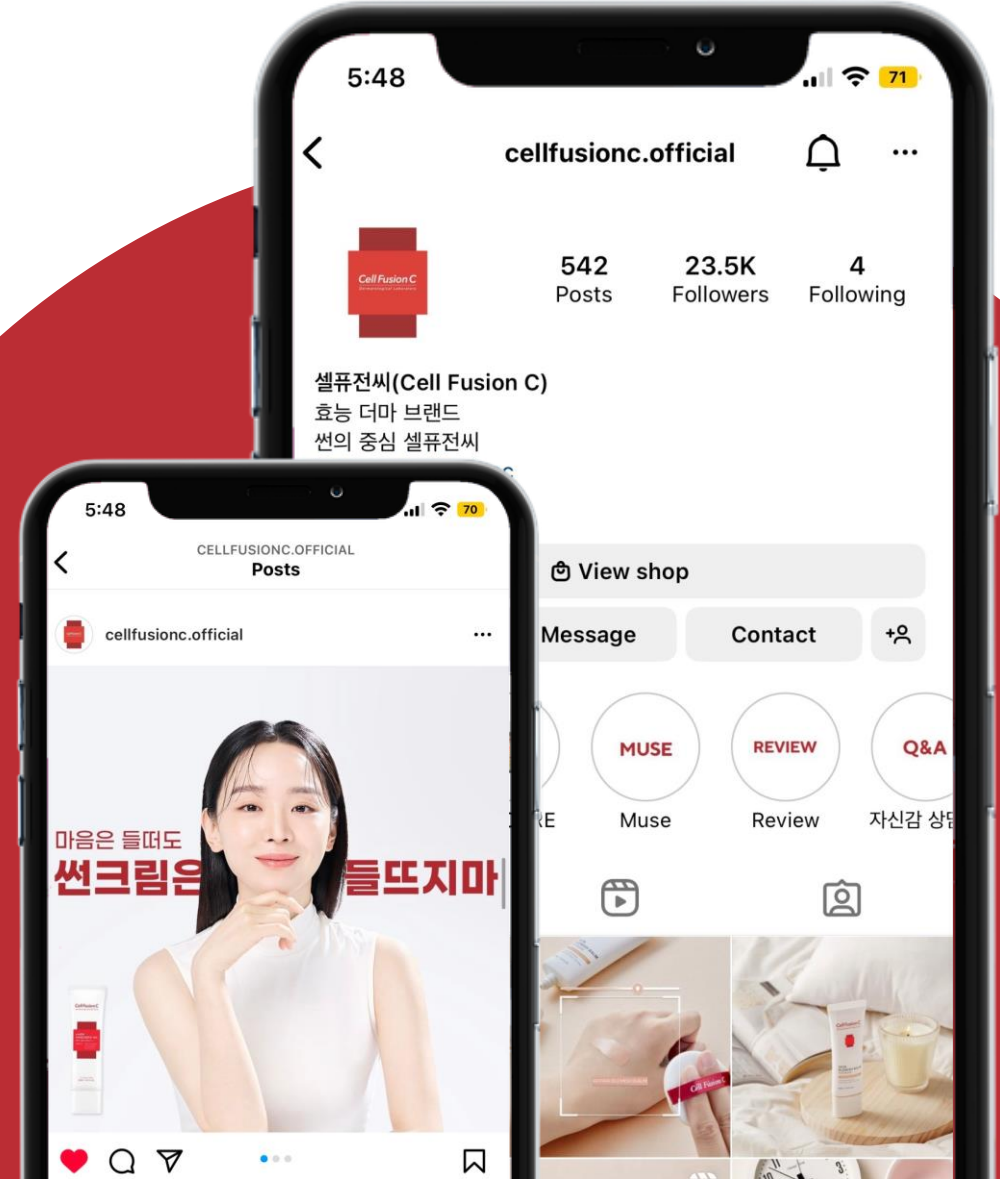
5:48

71

cellfusionc.official

Cell Fusion C

542
Posts

23.5K
Followers

4
Following

셀퓨전씨(Cell Fusion C)
효능 더마 브랜드
썬의 중심 셀퓨전씨

View shop

Message

Contact

MUSE

REVIEW

Q&A

RE

Muse

Review

자신감 상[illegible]

Cell Fusion C

Cell Fusion C

5:48

70

CELLFUSIONC.OFFICIAL
Posts

cellfusionc.official

마음은 들떠도
썬크림은 들뜨지마

Cell Fusion C